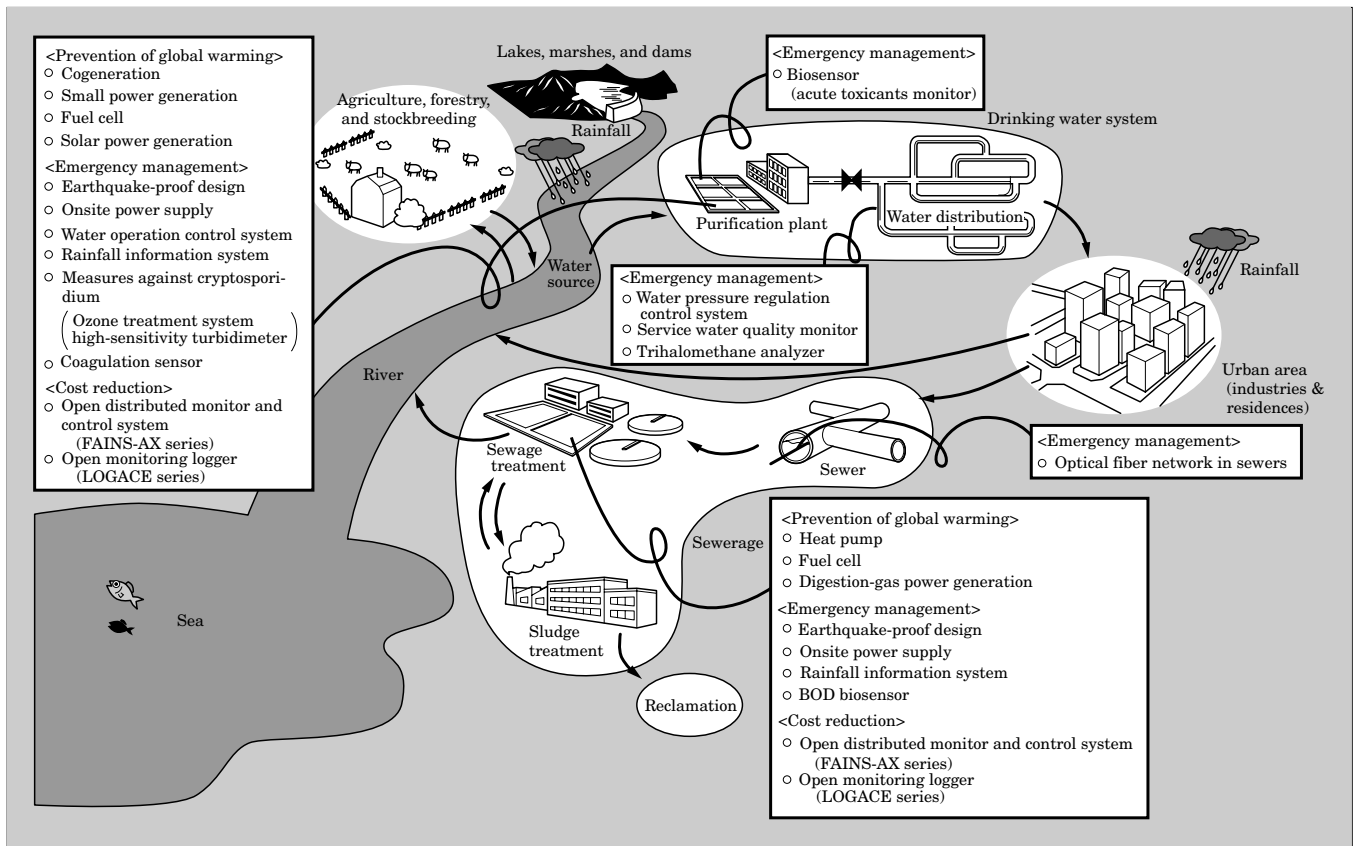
<Prevention of global warming>
○ Cogeneration
○ Small power generation
○ Fuel cell
○ Solar power generation
<Emergency management>
○ Earthquake-proof design
○ Onsite power supply
○ Water operation control system
○ Rainfall information system
○ Measures against cryptosporidium
(Ozone treatment system high-sensitivity turbidimeter)
○ Coagulation sensor
<Cost reduction>
○ Open distributed monitor and control system (FAINS-AX series)
○ Open monitoring logger (LOGACE series)

Lakes, marshes, and dams

Agriculture, forestry, and stockbreeding

Rainfall

<Emergency management>
○ Biosensor (acute toxicants monitor)

Drinking water system

Purification plant

Water distribution

Water source

<Emergency management>
○ Water pressure regulation control system
○ Service water quality monitor
○ Trihalomethane analyzer

Rainfall

Urban area (industries & residences)

River

Sewage treatment

Sewer

<Emergency management>
○ Optical fiber network in sewers

Sewerage

Sludge treatment

Sea

Reclamation

<Prevention of global warming>
○ Heat pump
○ Fuel cell
○ Digestion-gas power generation
<Emergency management>
○ Earthquake-proof design
○ Onsite power supply
○ Rainfall information system
○ BOD biosensor
<Cost reduction>
○ Open distributed monitor and control system (FAINS-AX series)
○ Open monitoring logger (LOGACE series)